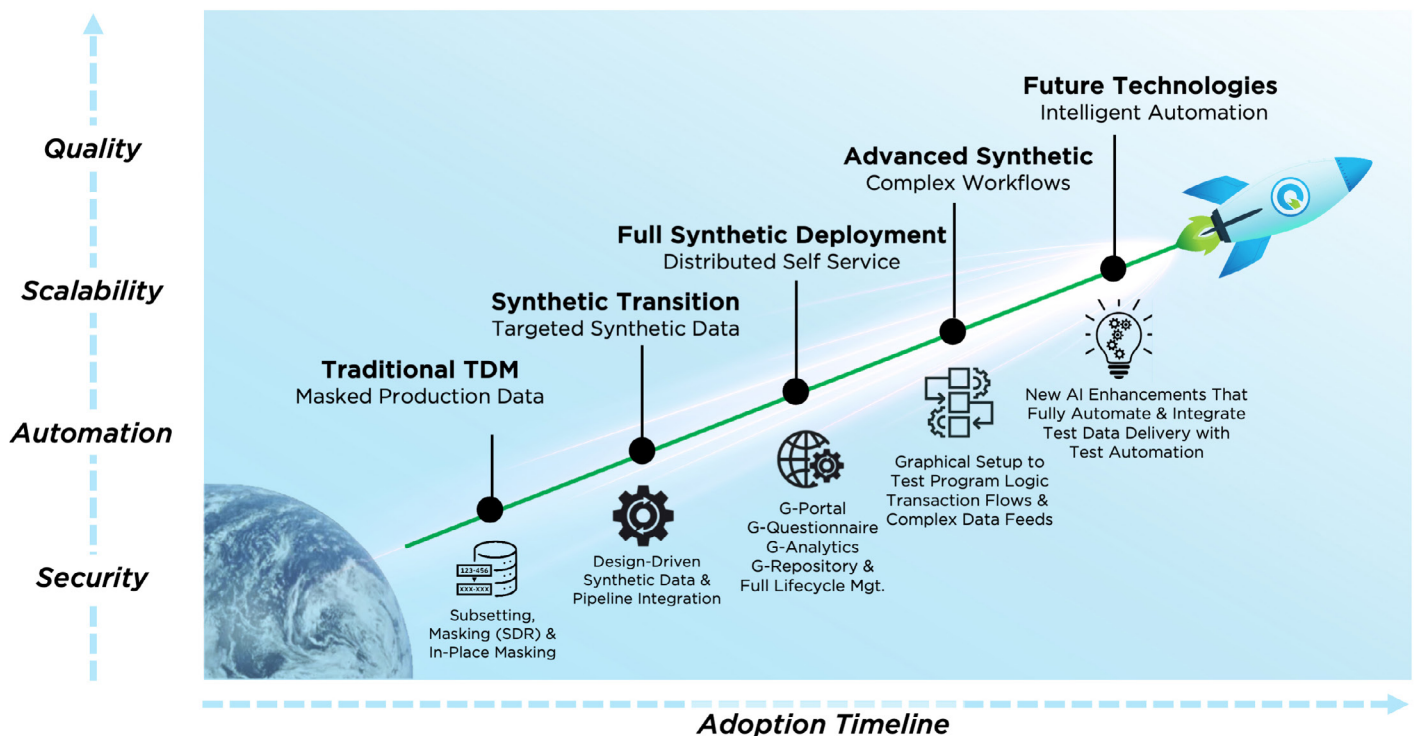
Quality

Scalability

Automation

Security

Future Technologies
Intelligent Automation

Advanced Synthetic
Complex Workflows

Full Synthetic Deployment
Distributed Self Service

Synthetic Transition
Targeted Synthetic Data

Traditional TDM
Masked Production Data

123-456
XXX-XXX

Subsetting, Masking (SDR) & In-Place Masking

Design-Driven Synthetic Data & Pipeline Integration

G-Portal
G-Questionnaire
G-Analytics
G-Repository &
Full Lifecycle Mgt.

Graphical Setup to Test Program Logic Transaction Flows & Complex Data Feeds

New AI Enhancements That Fully Automate & Integrate Test Data Delivery with Test Automation

Adoption Timeline